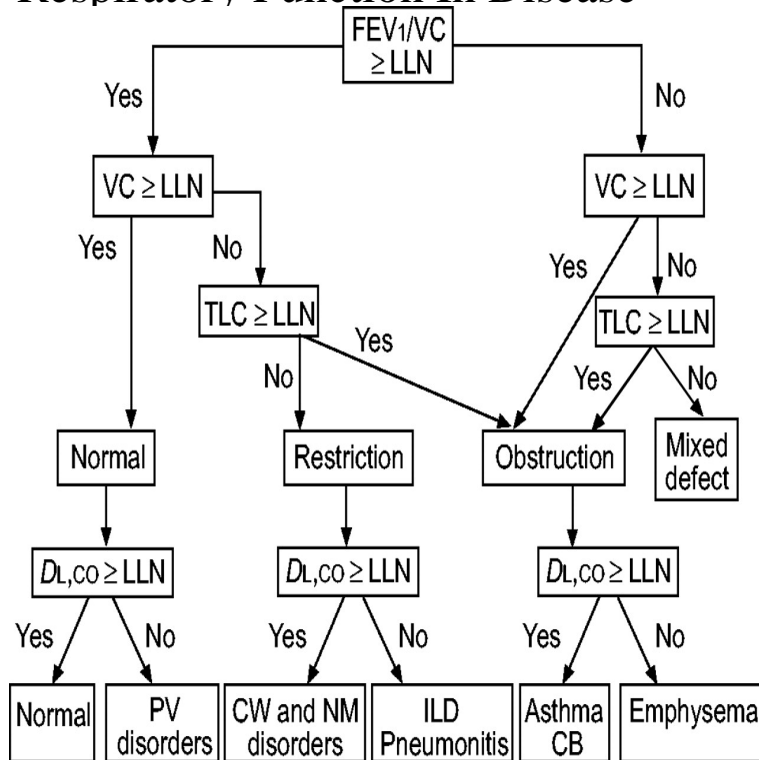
Respiratory Function in Disease

$FEV_1/VC \geq LLN$

Yes

No

$VC \geq LLN$

$VC \geq LLN$

Yes

No

Yes

No

$TLC \geq LLN$

$TLC \geq LLN$

Yes

No

Yes

No

Normal

Restriction

Obstruction

Mixed defect

$D_{L,CO} \geq LLN$

$D_{L,CO} \geq LLN$

$D_{L,CO} \geq LLN$

Yes

No

Yes

No

Yes

No

Normal

PV disorders

CW and NM disorders

ILD Pneumonitis

Asthma CB

Emphysema